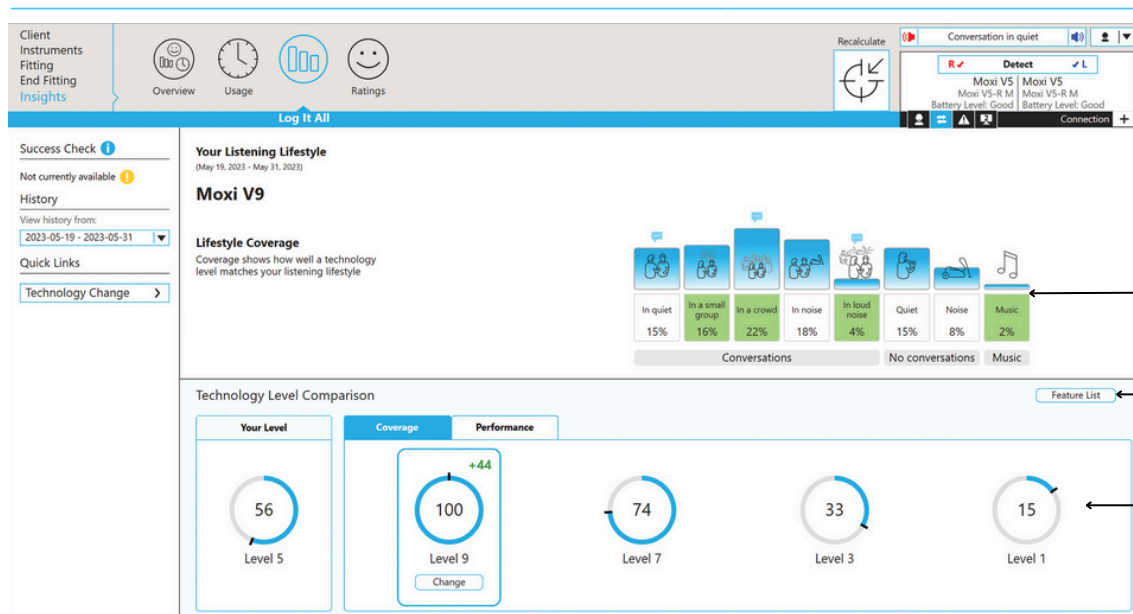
Client
Instruments
Fitting
End Fitting
Insights

Overview
Usage
Ratings

Log It All

Recalculate

Conversation in quiet

R ✓ Detect ✓ L

Moxi V5
Moxi V5-R M
Battery Level: Good

Moxi V5
Moxi V5-R M
Battery Level: Good

Connection +

Success Check

Not currently available

History

View history from:

2023-05-19 - 2023-05-31

Quick Links

Technology Change ›

Your Listening Lifestyle
(May 19, 2023 - May 31, 2023)

Moxi V9

Lifestyle Coverage
Coverage shows how well a technology level matches your listening lifestyle

| In quiet | In a small group | In a crowd | In noise | In loud noise | Quiet | Noise | Music |
|---|---|---|---|---|---|---|---|
| 15% | 16% | 22% | 18% | 4% | 15% | 8% | 2% |

Conversations
No conversations
Music

Technology Level Comparison

Feature List

Your Level

56
Level 5

Coverage
Performance

+44
100
Level 9
Change

74
Level 7

33
Level 3

15
Level 1